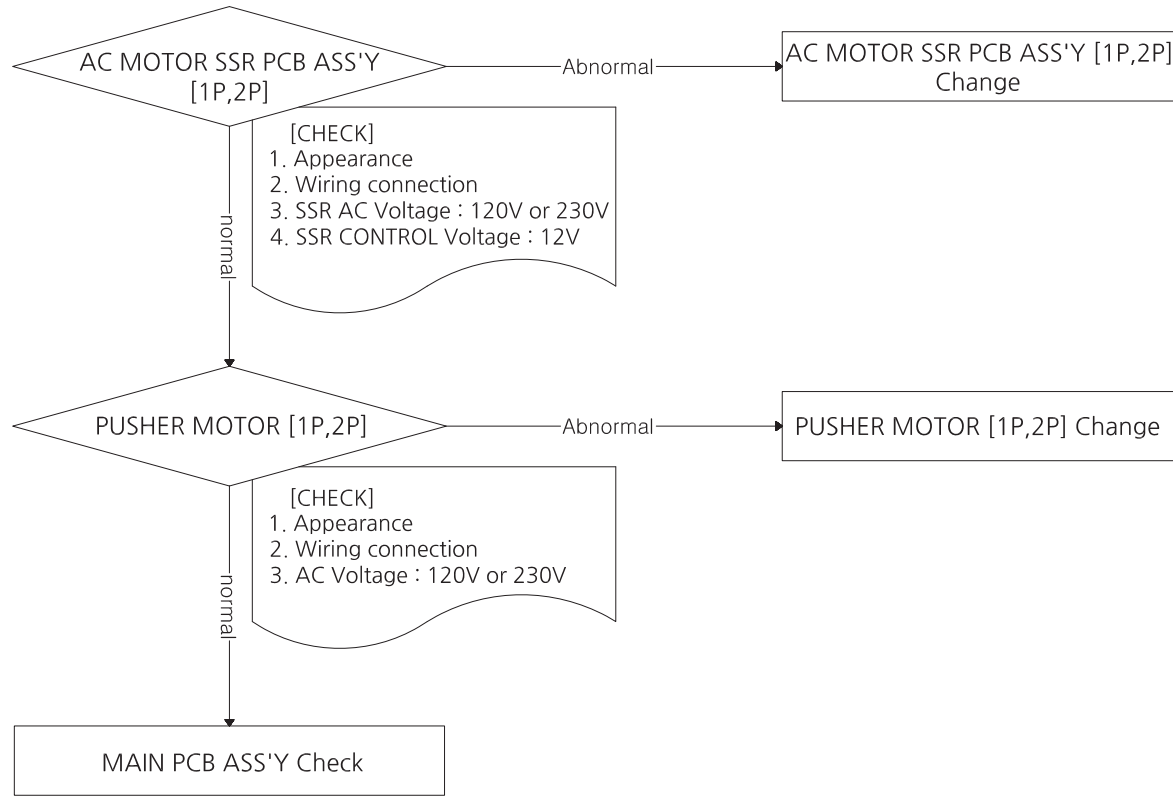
AC MOTOR SSR PCB ASS'Y [1P,2P]

Abnormal

AC MOTOR SSR PCB ASS'Y [1P,2P] Change

[CHECK]
1. Appearance
2. Wiring connection
3. SSR AC Voltage : 120V or 230V
4. SSR CONTROL Voltage : 12V

normal

PUSHER MOTOR [1P,2P]

Abnormal

PUSHER MOTOR [1P,2P] Change

[CHECK]
1. Appearance
2. Wiring connection
3. AC Voltage : 120V or 230V

normal

MAIN PCB ASS'Y Check